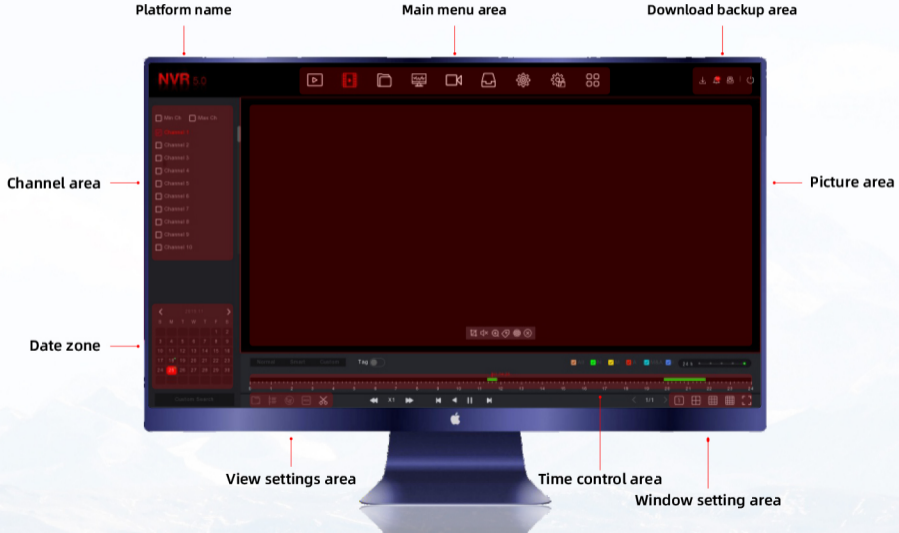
Platform name

Main menu area

Download backup area

NVR 5.0

Channel area

Picture area

Main Ch

Max Ch

Channel 1

Channel 2

Channel 3

Channel 4

Channel 5

Channel 6

Channel 7

Channel 8

Channel 9

Channel 10

Date zone

S M T W T F S

Tag

x1

1/1

View settings area

Time control area

Window setting area